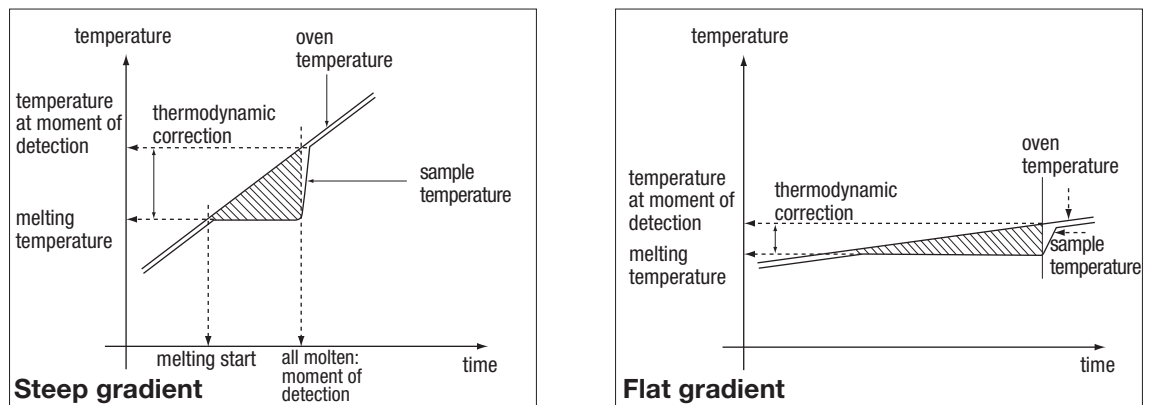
temperature

oven temperature

temperature at moment of detection

thermodynamic correction

sample temperature

melting temperature

melting start

all molten: moment of detection

time

Steep gradient

temperature

oven temperature

temperature at moment of detection

thermodynamic correction

melting temperature

sample temperature

time

Flat gradient